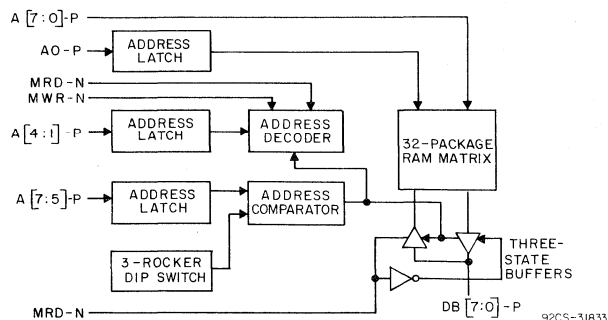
A [7:0]-P

A0-P

ADDRESS LATCH

MRD-N

MWR-N

A [4:1]-P

ADDRESS LATCH

ADDRESS DECODER

32-PACKAGE RAM MATRIX

A [7:5]-P

ADDRESS LATCH

ADDRESS COMPARATOR

3-ROCKER DIP SWITCH

THREE-STATE BUFFERS

MRD-N

DB [7:0]-P

92CS-31833